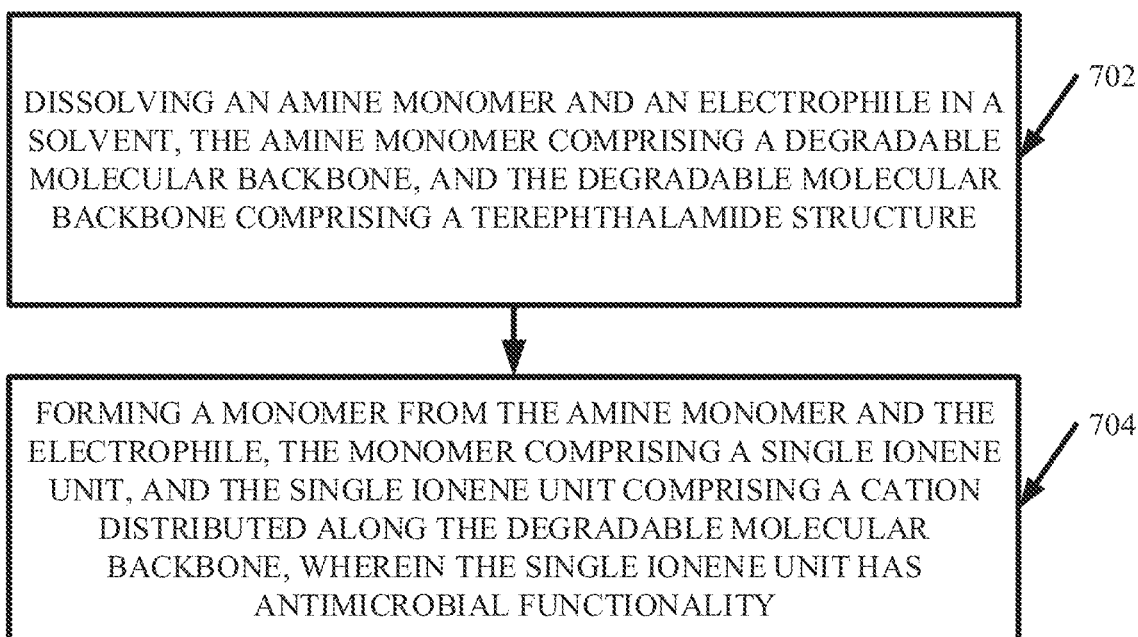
DISSOLVING AN AMINE MONOMER AND AN ELECTROPHILE IN A SOLVENT, THE AMINE MONOMER COMPRISING A DEGRADABLE MOLECULAR BACKBONE, AND THE DEGRADABLE MOLECULAR BACKBONE COMPRISING A TEREPHTHALAMIDE STRUCTURE

702

FORMING A MONOMER FROM THE AMINE MONOMER AND THE ELECTROPHILE, THE MONOMER COMPRISING A SINGLE IONENE UNIT, AND THE SINGLE IONENE UNIT COMPRISING A CATION DISTRIBUTED ALONG THE DEGRADABLE MOLECULAR BACKBONE, WHEREIN THE SINGLE IONENE UNIT HAS ANTIMICROBIAL FUNCTIONALITY

704